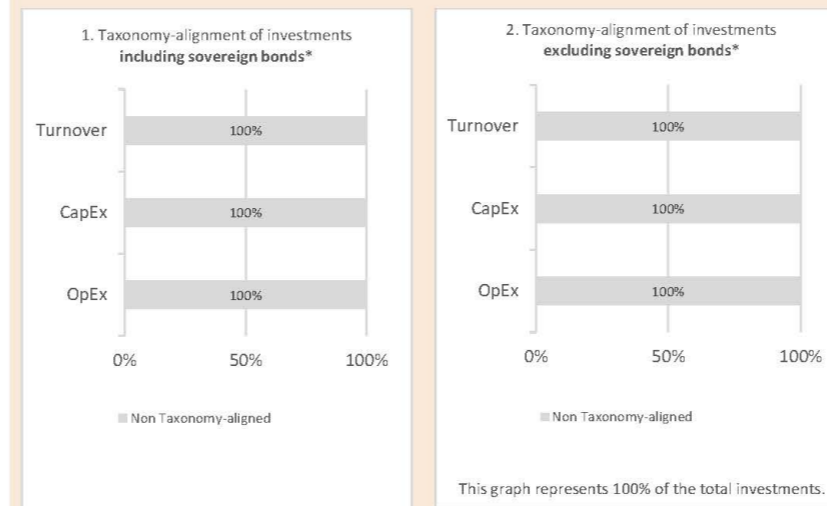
1. Taxonomy-alignment of investments **including sovereign bonds***

Turnover 100%

CapEx 100%

OpEx 100%

0% 50% 100%

Non Taxonomy-aligned

2. Taxonomy-alignment of investments **excluding sovereign bonds***

Turnover 100%

CapEx 100%

OpEx 100%

0% 50% 100%

Non Taxonomy-aligned

This graph represents 100% of the total investments.